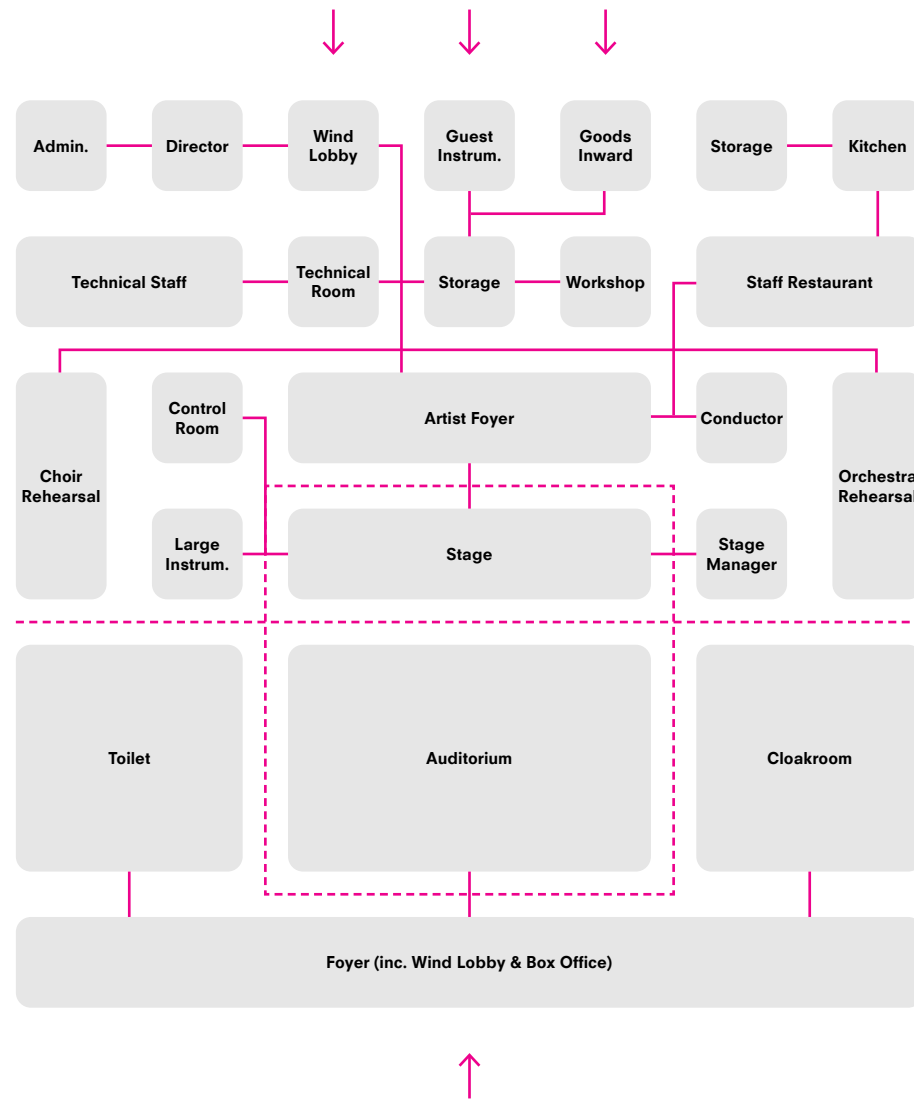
Admin.

Director

Wind Lobby

Guest Instrum.

Goods Inward

Storage

Kitchen

Technical Staff

Technical Room

Storage

Workshop

Staff Restaurant

Choir Rehearsal

Control Room

Artist Foyer

Conductor

Orchestra Rehearsal

Large Instrum.

Stage

Stage Manager

Toilet

Auditorium

Cloakroom

Foyer (inc. Wind Lobby & Box Office)